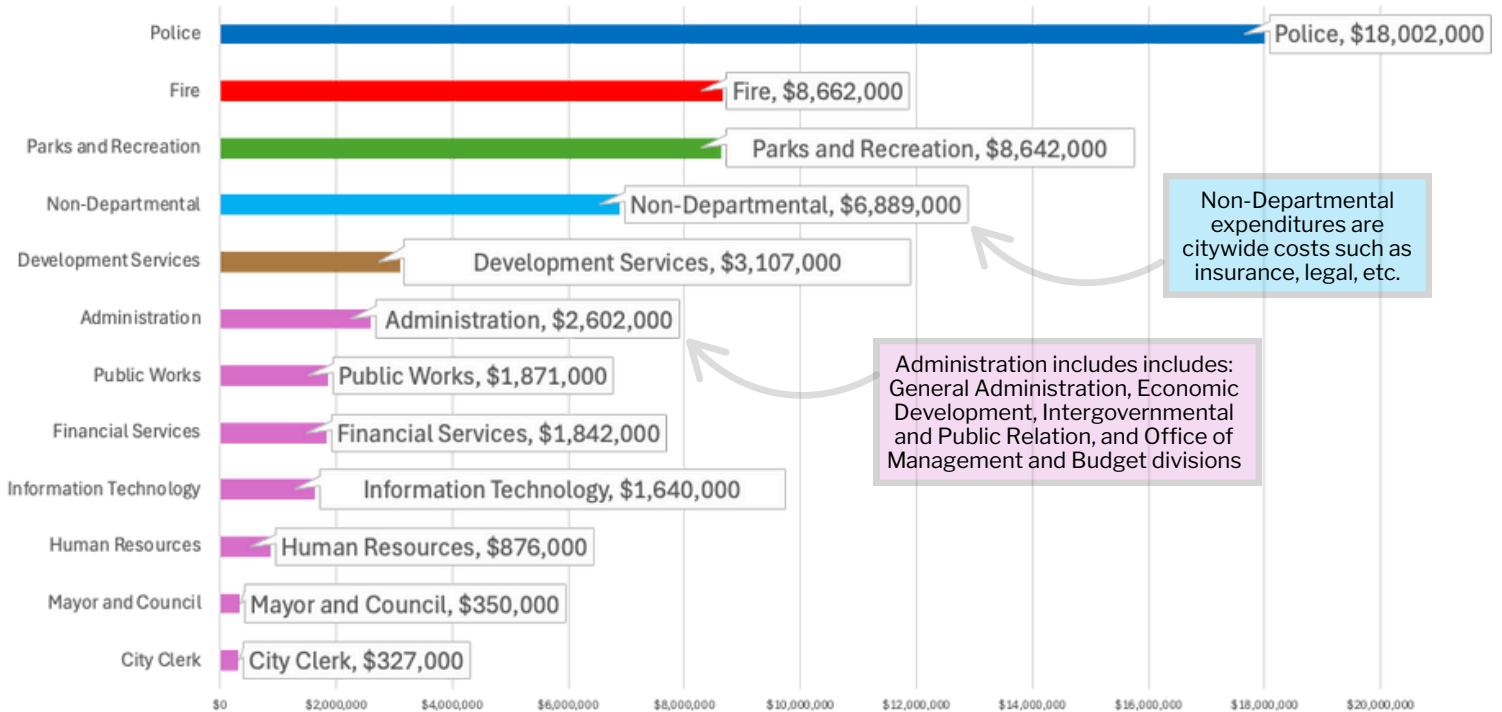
Police
Police, $18,002,000

Fire
Fire, $8,662,000

Parks and Recreation
Parks and Recreation, $8,642,000

Non-Departmental
Non-Departmental, $6,889,000

Development Services
Development Services, $3,107,000

Administration
Administration, $2,602,000

Public Works
Public Works, $1,871,000

Financial Services
Financial Services, $1,842,000

Information Technology
Information Technology, $1,640,000

Human Resources
Human Resources, $876,000

Mayor and Council
Mayor and Council, $350,000

City Clerk
City Clerk, $327,000

Non-Departmental expenditures are citywide costs such as insurance, legal, etc.

Administration includes includes: General Administration, Economic Development, Intergovernmental and Public Relation, and Office of Management and Budget divisions

$0 $2,000,000 $4,000,000 $6,000,000 $8,000,000 $10,000,000 $12,000,000 $14,000,000 $16,000,000 $18,000,000 $20,000,000